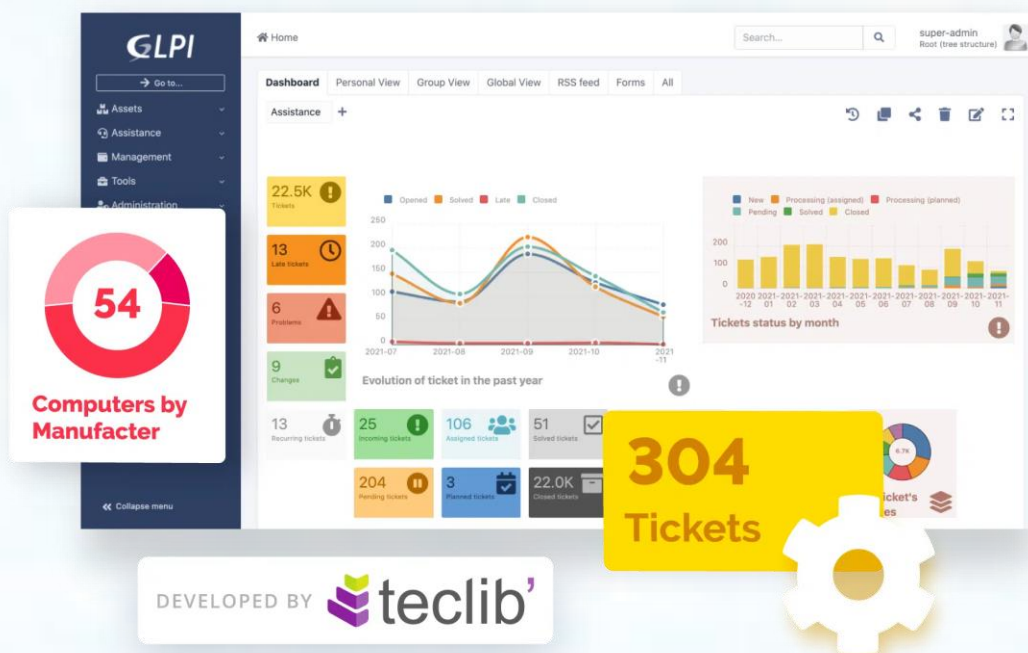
GLPI

Go to...

Assets

Assistance

Management

Tools

Administration

Home

Search...

super-admin
Root (tree structure)

Dashboard | Personal View | Group View | Global View | RSS feed | Forms | All

Assistance +

22.5K
Tickets

13
Late tickets

6
Problems

9
Changes

Opened Solved Late Closed

250
200
150
100
50
0

2021-07 2021-08 2021-09 2021-10 2021-11

Evolution of ticket in the past year

New Processing (assigned) Processing (planned) Pending Solved Closed

200
100
0

2020-12 2021-01 2021-02 2021-03 2021-04 2021-05 2021-06 2021-07 2021-08 2021-09 2021-10 2021-11

Tickets status by month

13
Recurring tickets

25
Incoming tickets

106
Assigned tickets

51
Solved tickets

204
Pending tickets

3
Planned tickets

22.0K
Closed tickets

6.7K

icket's
es

Collapse menu

54

Computers by Manufacter

304
Tickets

DEVELOPED BY teclib'